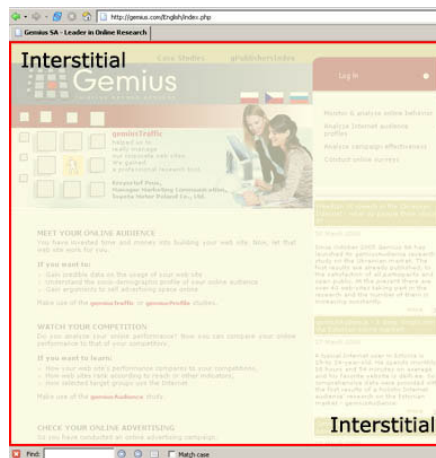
http://gemius.com/English/index.php

Gemius SA - Leader in Online Research

Interstitial

Case Studies

gPublishersIndex

Gemius

Log in

Monitor & predict online behavior

Analyze Internet audience profiles

Analyze campaign effectiveness

Conduct online surveys

gemiusTraffic

MEET YOUR ONLINE AUDIENCE

If you want to:

WATCH YOUR COMPETITION

If you want to learn:

CHECK YOUR ONLINE ADVERTISING

Interstitial

Find:

Match case